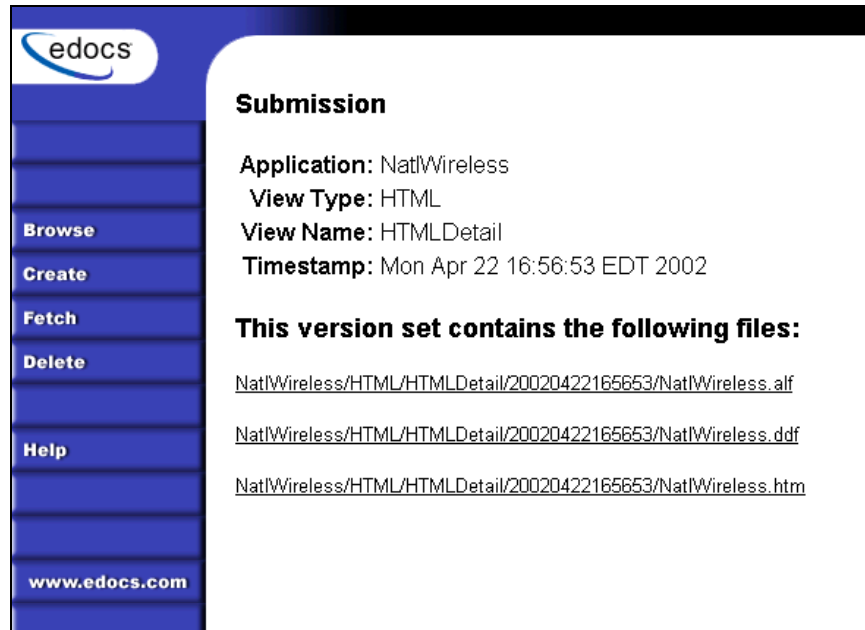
edocs

Browse
Create
Fetch
Delete
Help

www.edocs.com

Submission

Application: NatlWireless
View Type: HTML
View Name: HTMLDetail
Timestamp: Mon Apr 22 16:56:53 EDT 2002

This version set contains the following files:

NatlWireless/HTML/HTMLDetail/20020422165653/NatlWireless.alf

NatlWireless/HTML/HTMLDetail/20020422165653/NatlWireless.ddf

NatlWireless/HTML/HTMLDetail/20020422165653/NatlWireless.htm